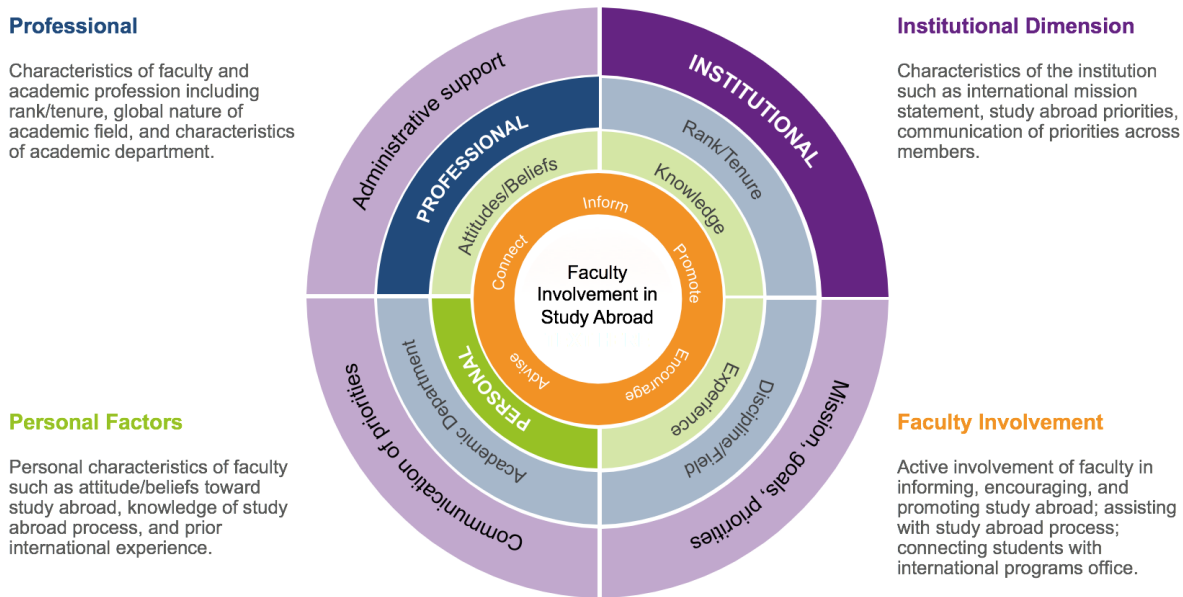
**Professional**

Characteristics of faculty and academic profession including rank/tenure, global nature of academic field, and characteristics of academic department.

**Institutional Dimension**

Characteristics of the institution such as international mission statement, study abroad priorities, communication of priorities across members.

Administrative support

INSTITUTIONAL

PROFESSIONAL

Rank/Tenure

Attitudes/Beliefs

Knowledge

Inform

Connect

Promote

Faculty Involvement in Study Abroad

Advise

Encourage

PERSONAL

Experience

Academic Department

Discipline/Field

Communication of priorities

Mission, goals, priorities

**Personal Factors**

Personal characteristics of faculty such as attitude/beliefs toward study abroad, knowledge of study abroad process, and prior international experience.

**Faculty Involvement**

Active involvement of faculty in informing, encouraging, and promoting study abroad; assisting with study abroad process; connecting students with international programs office.